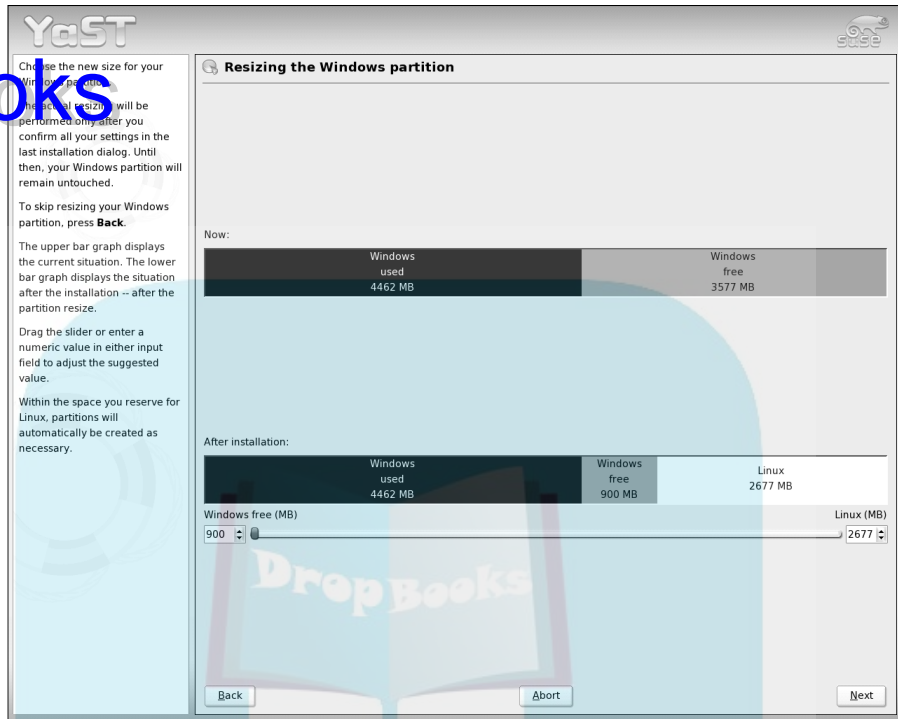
YaST

suse

Choose the new size for your Windows partition.

The actual resizing will be performed only after you confirm all your settings in the last installation dialog. Until then, your Windows partition will remain untouched.

To skip resizing your Windows partition, press **Back**.

The upper bar graph displays the current situation. The lower bar graph displays the situation after the installation -- after the partition resize.

Drag the slider or enter a numeric value in either input field to adjust the suggested value.

Within the space you reserve for Linux, partitions will automatically be created as necessary.

oks

Resizing the Windows partition

Now:

Windows used 4462 MB

Windows free 3577 MB

After installation:

Windows used 4462 MB

Windows free 900 MB

Linux 2677 MB

Windows free (MB)

Linux (MB)

900

2677

DropBooks

Back

Abort

Next